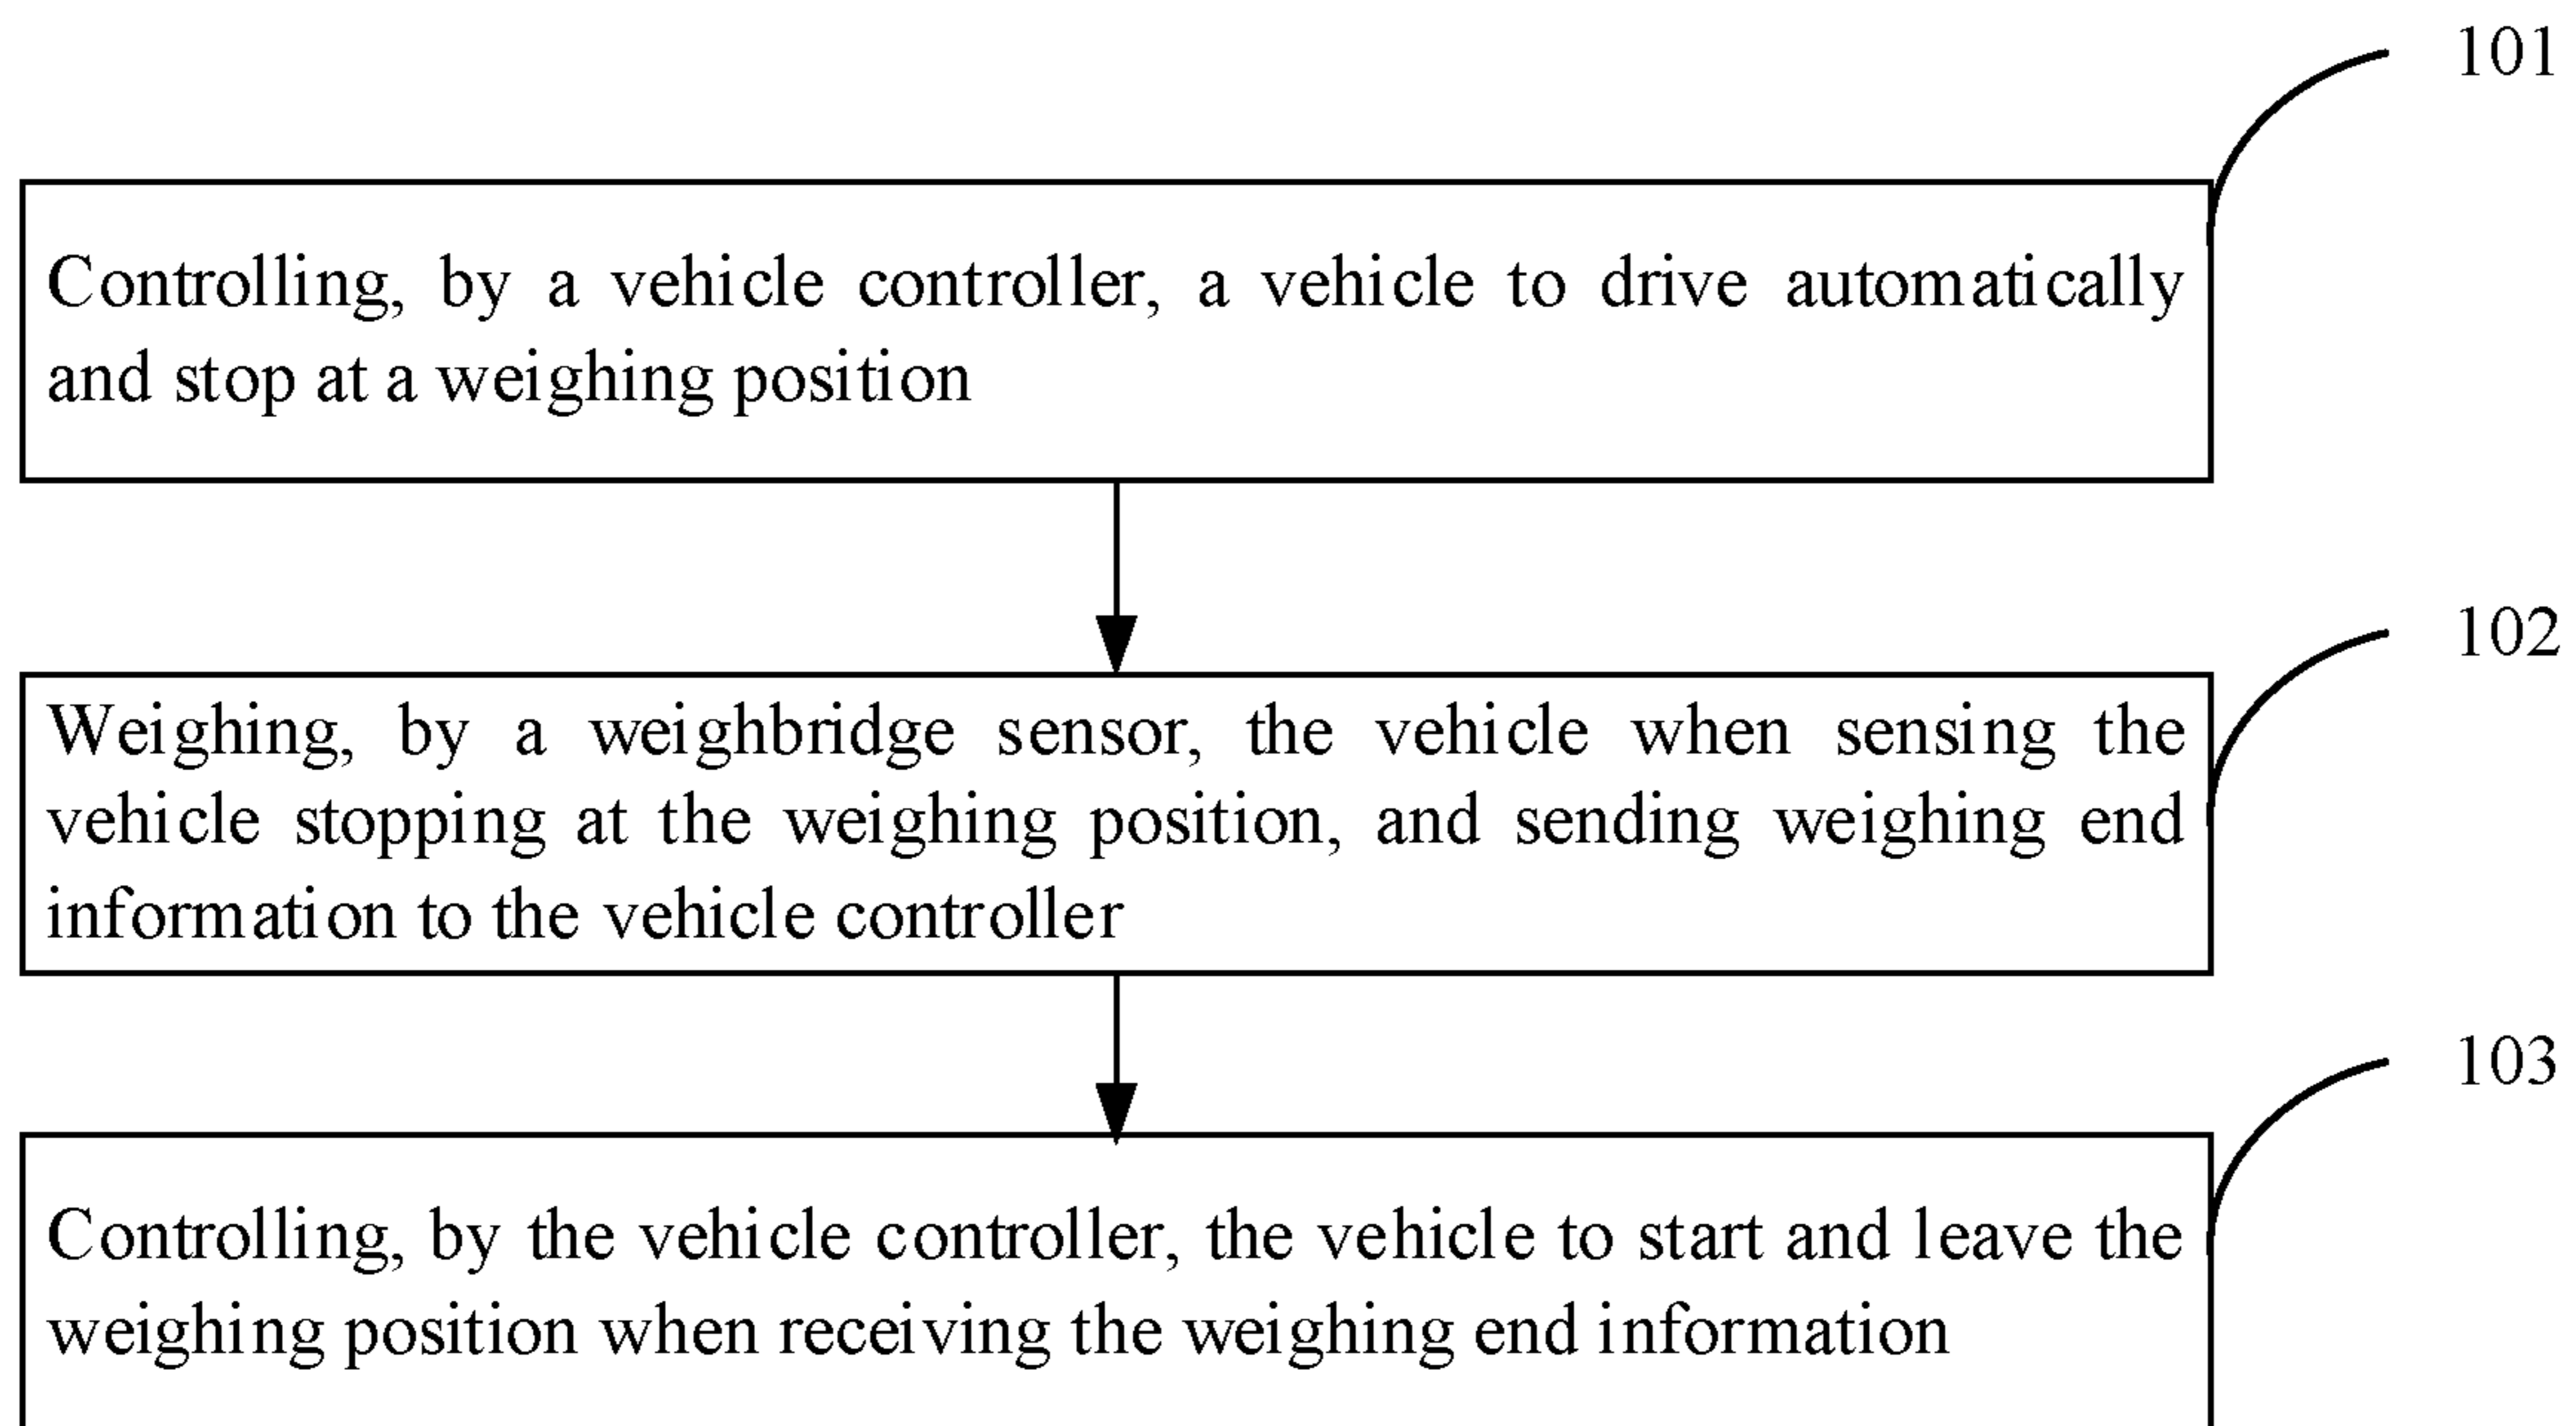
101

Controlling, by a vehicle controller, a vehicle to drive automatically and stop at a weighing position

102

Weighing, by a weighbridge sensor, the vehicle when sensing the vehicle stopping at the weighing position, and sending weighing end information to the vehicle controller

103

Controlling, by the vehicle controller, the vehicle to start and leave the weighing position when receiving the weighing end information